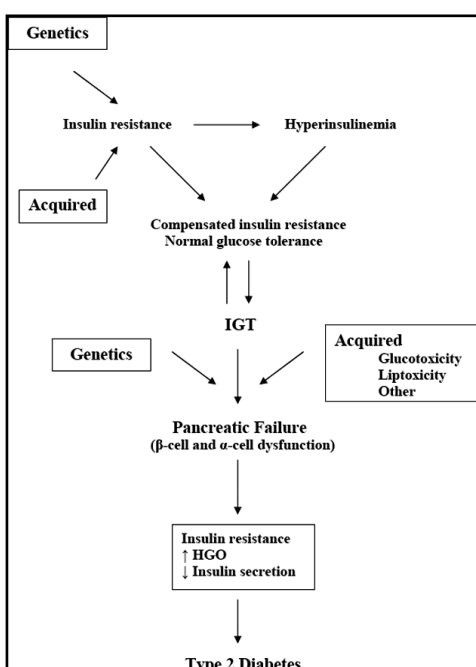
Genetics

Insulin resistance

Hyperinsulinemia

Acquired

Compensated insulin resistance
Normal glucose tolerance

IGT

Genetics

Acquired
Glucotoxicity
Liptoxicity
Other

Pancreatic Failure
(β-cell and α-cell dysfunction)

Insulin resistance
↑ HGO
↓ Insulin secretion

Type 2 Diabetes